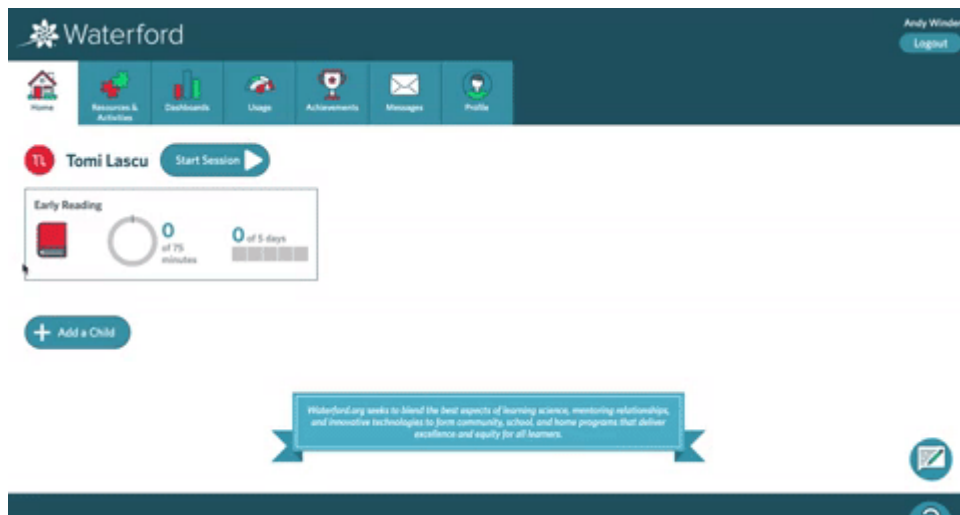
Waterford

Andy Winder
Logout

Home
Resources & Activities
Dashboards
Usage
Achievements
Messages
Profile

TL Tomi Lascu
Start Session

Early Reading
0 of 75 minutes
0 of 5 days

Add a Child

Waterford.org seeks to blend the best aspects of learning science, mentoring relationships, and innovative technologies to form community, school, and home programs that deliver excellence and equity for all learners.